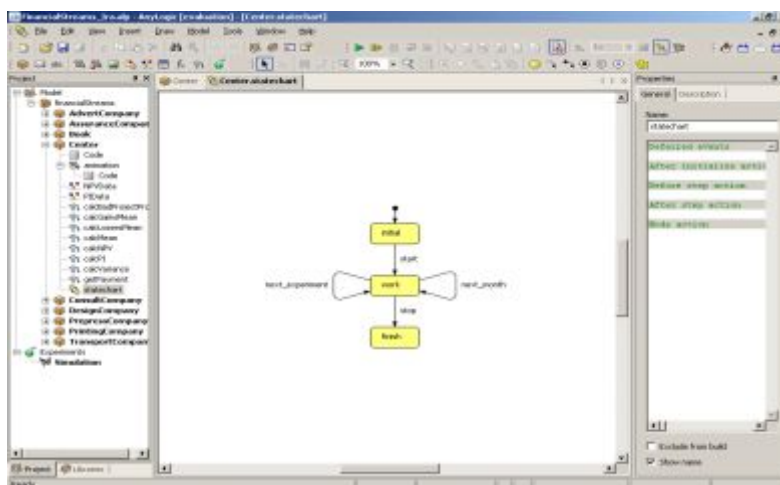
FinancialStreams_fro.alp - AnyLogic [evaluation] - [Center.statechart]

File Edit View Insert Draw Model Tools Window Help

Project

Model
FinancialStreams
AdvertCompany
AssuranceCompany
Bank
Center
Code
animation
Code
NPVData
PIData
calcBadProjectProb
calcGainsMean
calcLossesMean
calcMean
calcNPV
calcPI
calcVariance
getPayment
statechart
ConsultCompany
DesignCompany
ProprietCompany
PrintingCompany
TransportCompany
Experiments
Simulation

Project Libraries

Center Center.statechart

initial
start
work
next_experiment
next_month
stop
finish

Properties

General Description

Name:
statechart

Declared events

After initialization actio

Before step action

After step action

Undo action

Exclude from build
Show name

Ready